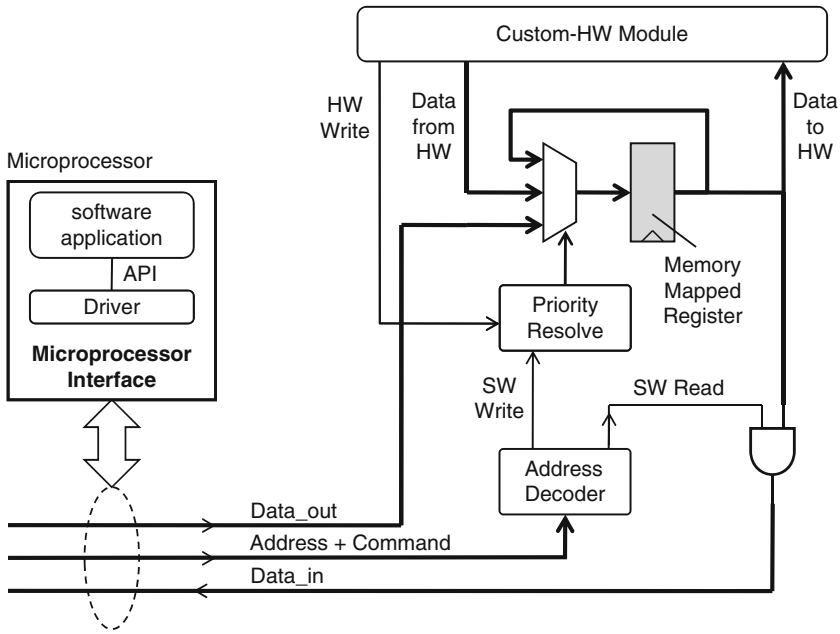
Custom-HW Module

HW Write

Data from HW

Data to HW

Microprocessor

software application

API

Driver

Microprocessor Interface

Memory Mapped Register

Priority Resolve

SW Write

SW Read

Address Decoder

Data_out

Address + Command

Data_in